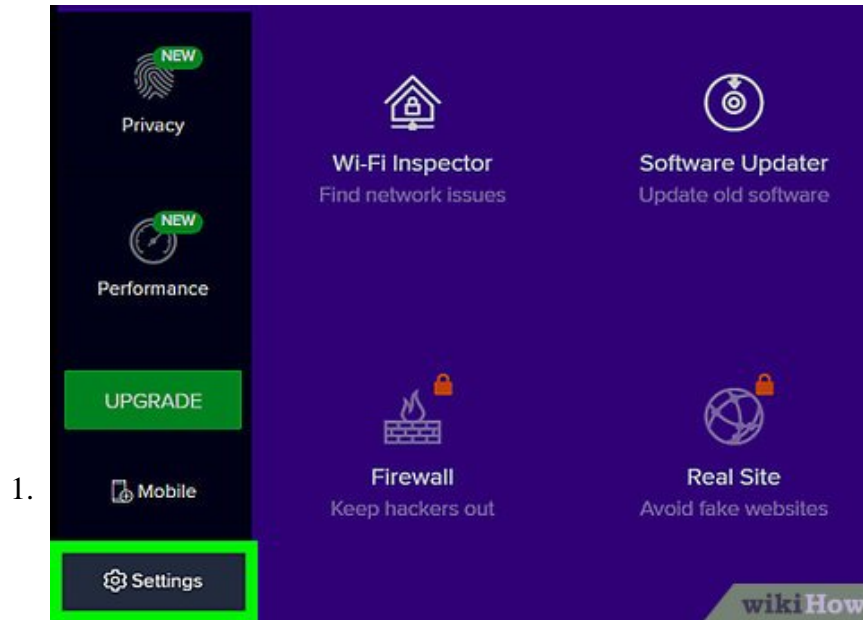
NEW
Privacy

NEW
Performance

UPGRADE

1.

Mobile

Settings

Wi-Fi Inspector
Find network issues

Software Updater
Update old software

Firewall
Keep hackers out

Real Site
Avoid fake websites

wikiHow